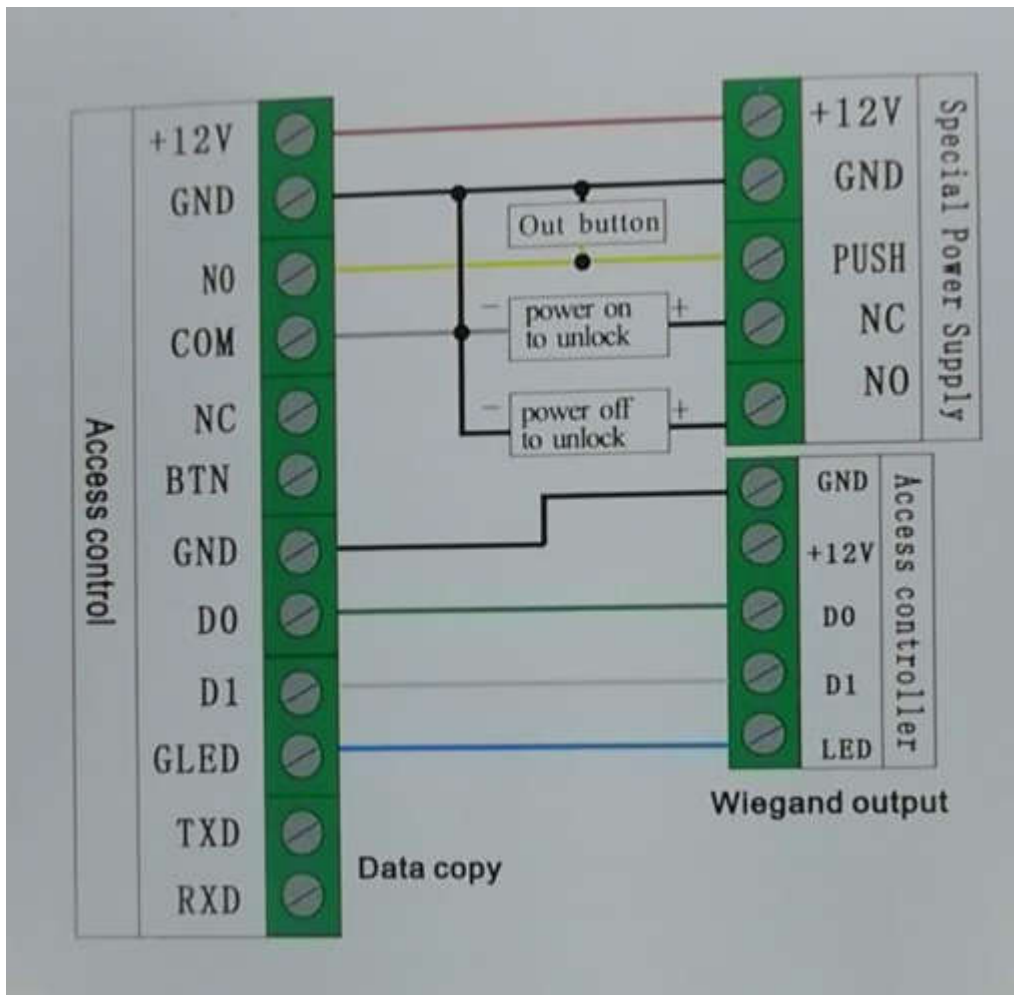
Access control

+12V
GND
NO
COM
NC
BTN
GND
D0
D1
GLED
TXD
RXD

Data copy

Out button

− power on to unlock +

− power off to unlock +

+12V
GND
PUSH
NC
NO

Special Power Supply

GND
+12V
D0
D1
LED

Access controller

Wiegand output